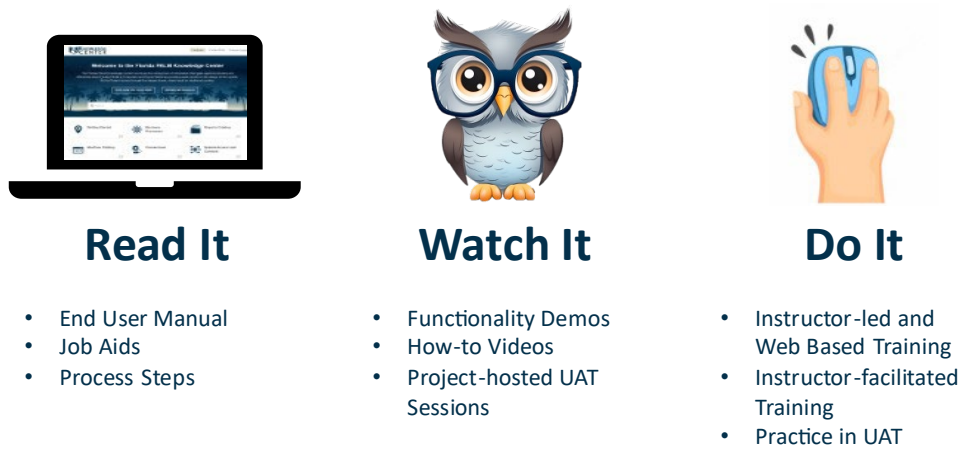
Welcome to the Florida PALM Knowledge Center

Read It

- End User Manual
- Job Aids
- Process Steps

Watch It

- Functionality Demos
- How-to Videos
- Project-hosted UAT Sessions

Do It

- Instructor-led and Web Based Training
- Instructor-facilitated Training
- Practice in UAT